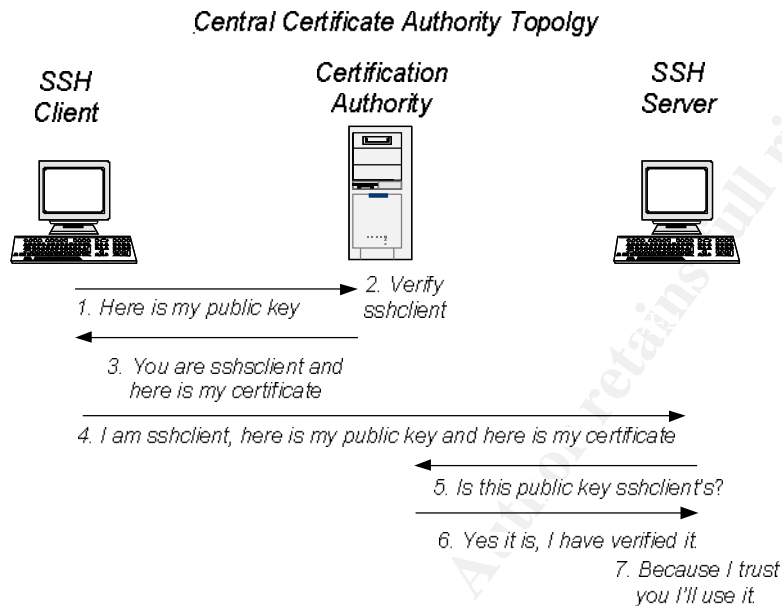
Central Certificate Authority Topolgy

SSH Client

Certification Authority

SSH Server

1. Here is my public key

2. Verify sshclient

3. You are sshsclient and here is my certificate

4. I am sshclient, here is my public key and here is my certificate

5. Is this public key sshclient's?

6. Yes it is, I have verified it.

7. Because I trust you I'll use it.

Author retains full rights